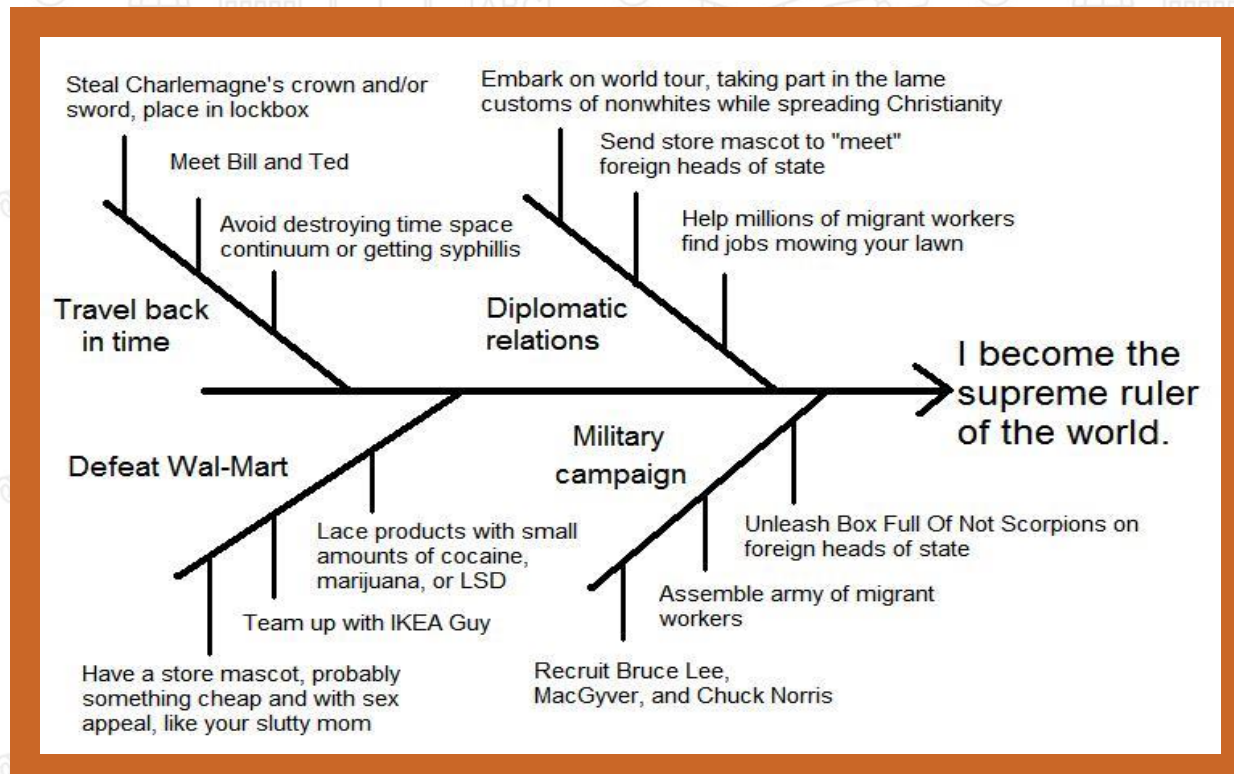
Steal Charlemagne's crown and/or sword, place in lockbox

Meet Bill and Ted

Avoid destroying time space continuum or getting syphillis

Travel back in time

Embark on world tour, taking part in the lame customs of nonwhites while spreading Christianity

Send store mascot to "meet" foreign heads of state

Help millions of migrant workers find jobs mowing your lawn

Diplomatic relations

I become the supreme ruler of the world.

Defeat Wal-Mart

Lace products with small amounts of cocaine, marijuana, or LSD

Team up with IKEA Guy

Have a store mascot, probably something cheap and with sex appeal, like your slutty mom

Military campaign

Unleash Box Full Of Not Scorpions on foreign heads of state

Assemble army of migrant workers

Recruit Bruce Lee, MacGyver, and Chuck Norris